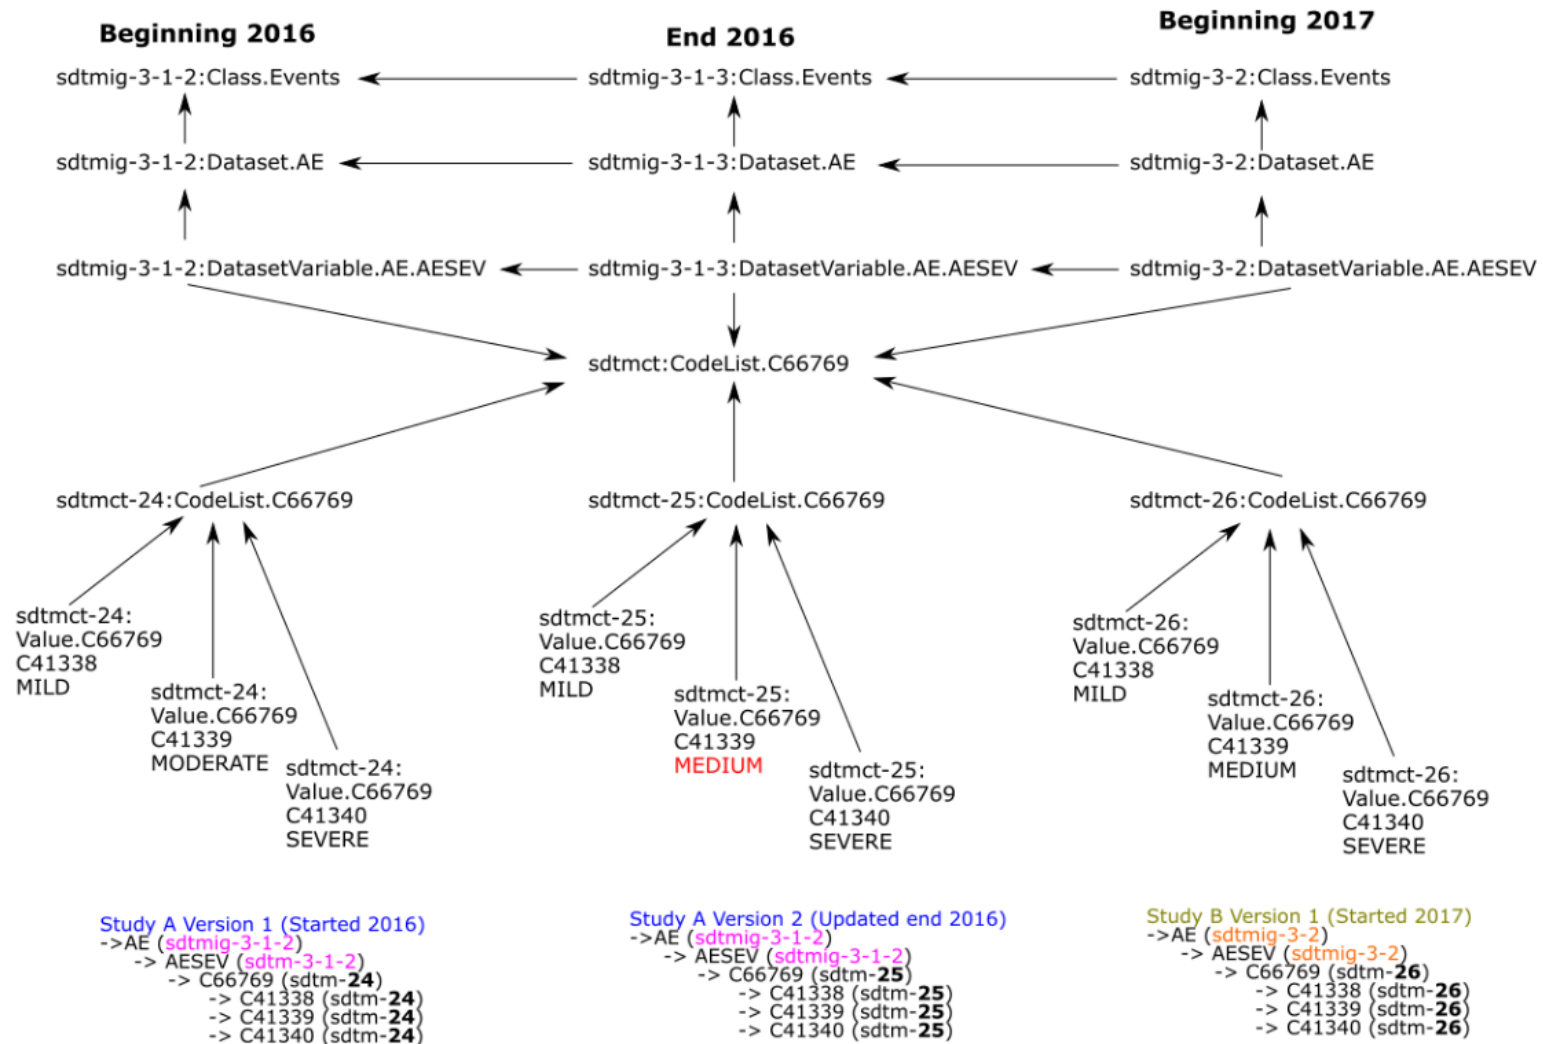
Beginning 2016

End 2016

Beginning 2017

sdtmig-3-1-2:Class.Events

sdtmig-3-1-3:Class.Events

sdtmig-3-2:Class.Events

sdtmig-3-1-2:Dataset.AE

sdtmig-3-1-3:Dataset.AE

sdtmig-3-2:Dataset.AE

sdtmig-3-1-2:DatasetVariable.AE.AESEV

sdtmig-3-1-3:DatasetVariable.AE.AESEV

sdtmig-3-2:DatasetVariable.AE.AESEV

sdtmct:CodeList.C66769

sdtmct-24:CodeList.C66769

sdtmct-25:CodeList.C66769

sdtmct-26:CodeList.C66769

sdtmct-24: Value.C66769 C41338 MILD

sdtmct-24: Value.C66769 C41339 MODERATE

sdtmct-24: Value.C66769 C41340 SEVERE

sdtmct-25: Value.C66769 C41338 MILD

sdtmct-25: Value.C66769 C41339 MEDIUM

sdtmct-25: Value.C66769 C41340 SEVERE

sdtmct-26: Value.C66769 C41338 MILD

sdtmct-26: Value.C66769 C41339 MEDIUM

sdtmct-26: Value.C66769 C41340 SEVERE

Study A Version 1 (Started 2016)
->AE (sdtmig-3-1-2)
-> AESEV (sdtm-3-1-2)
-> C66769 (sdtm-**24**)
-> C41338 (sdtm-**24**)
-> C41339 (sdtm-**24**)
-> C41340 (sdtm-**24**)

Study A Version 2 (Updated end 2016)
->AE (sdtmig-3-1-2)
-> AESEV (sdtmig-3-1-2)
-> C66769 (sdtm-**25**)
-> C41338 (sdtm-**25**)
-> C41339 (sdtm-**25**)
-> C41340 (sdtm-**25**)

Study B Version 1 (Started 2017)
->AE (sdtmig-3-2)
-> AESEV (sdtmig-3-2)
-> C66769 (sdtm-**26**)
-> C41338 (sdtm-**26**)
-> C41339 (sdtm-**26**)
-> C41340 (sdtm-**26**)